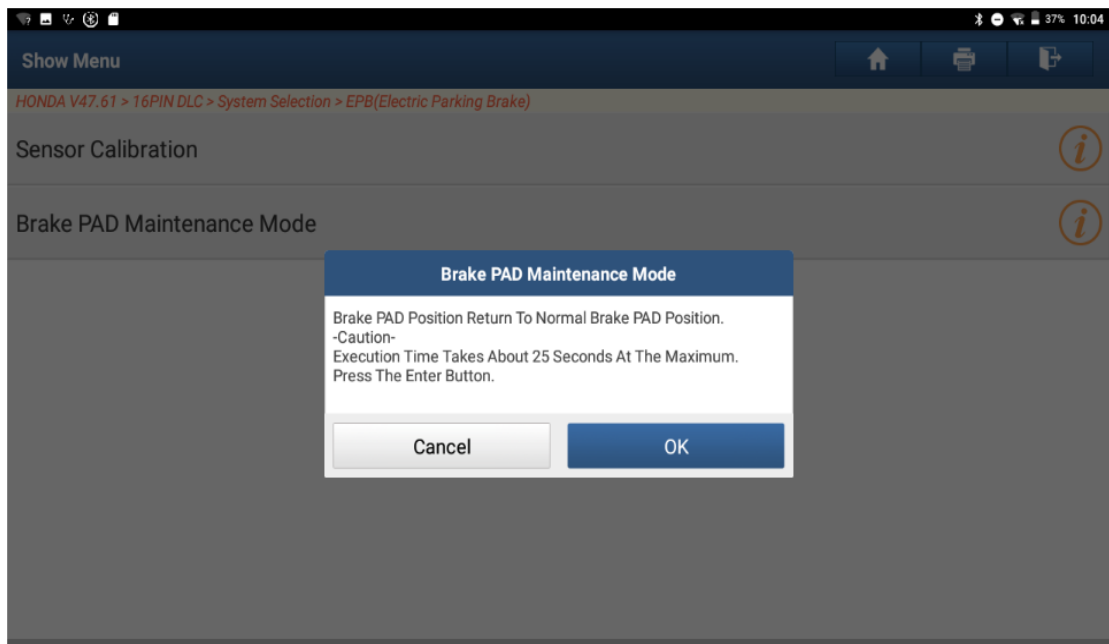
37% 10:04

Show Menu

HONDA V47.61 > 16PIN DLC > System Selection > EPB(Electric Parking Brake)

Sensor Calibration

Brake PAD Maintenance Mode

Brake PAD Maintenance Mode

Brake PAD Position Return To Normal Brake PAD Position.
-Caution-
Execution Time Takes About 25 Seconds At The Maximum.
Press The Enter Button.

Cancel

OK